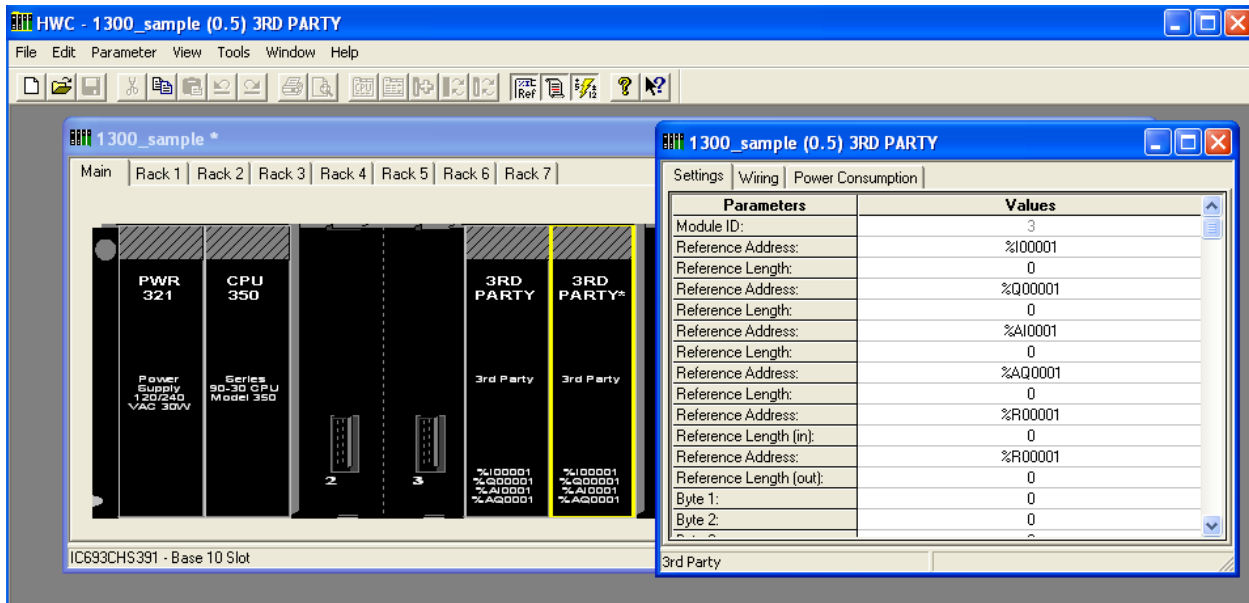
HWC - 1300_sample (0.5) 3RD PARTY

File Edit Parameter View Tools Window Help

1300_sample *

Main | Rack 1 | Rack 2 | Rack 3 | Rack 4 | Rack 5 | Rack 6 | Rack 7

PWR 321

Power Supply 120/240 VAC 30W

CPU 350

Series 90-30 CPU Model 350

2

3

3RD PARTY

3rd Party

%I00001 %Q00001 %AI0001 %AQ0001

3RD PARTY*

3rd Party

%I00001 %Q00001 %AI0001 %AQ0001

IC693CHS391 - Base 10 Slot

1300_sample (0.5) 3RD PARTY

Settings | Wiring | Power Consumption

| Parameters | Values |
|---|---|
| Module ID: | 3 |
| Reference Address: | %I00001 |
| Reference Length: | 0 |
| Reference Address: | %Q00001 |
| Reference Length: | 0 |
| Reference Address: | %AI0001 |
| Reference Length: | 0 |
| Reference Address: | %AQ0001 |
| Reference Length: | 0 |
| Reference Address: | %R00001 |
| Reference Length (in): | 0 |
| Reference Address: | %R00001 |
| Reference Length (out): | 0 |
| Byte 1: | 0 |
| Byte 2: | 0 |
| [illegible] | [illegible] |

3rd Party